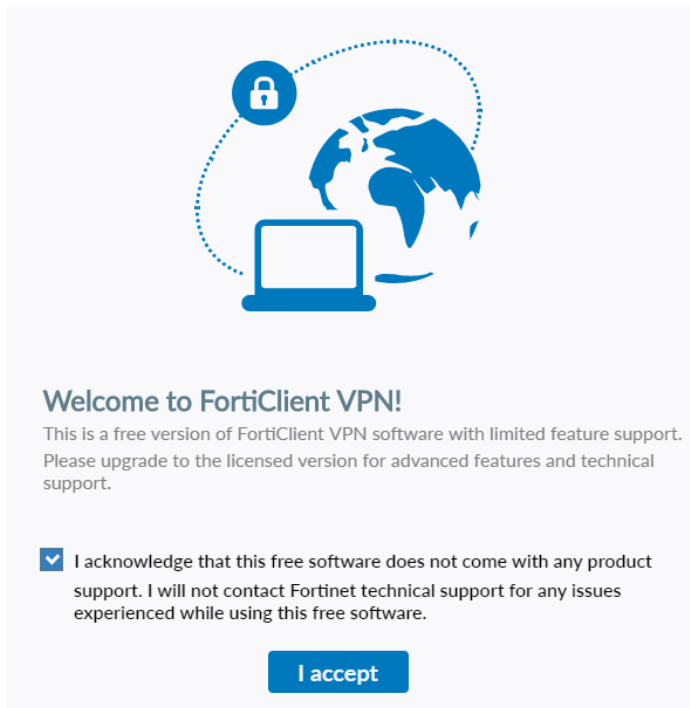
Welcome to FortiClient VPN!

This is a free version of FortiClient VPN software with limited feature support.
Please upgrade to the licensed version for advanced features and technical support.

I acknowledge that this free software does not come with any product support. I will not contact Fortinet technical support for any issues experienced while using this free software.

I accept